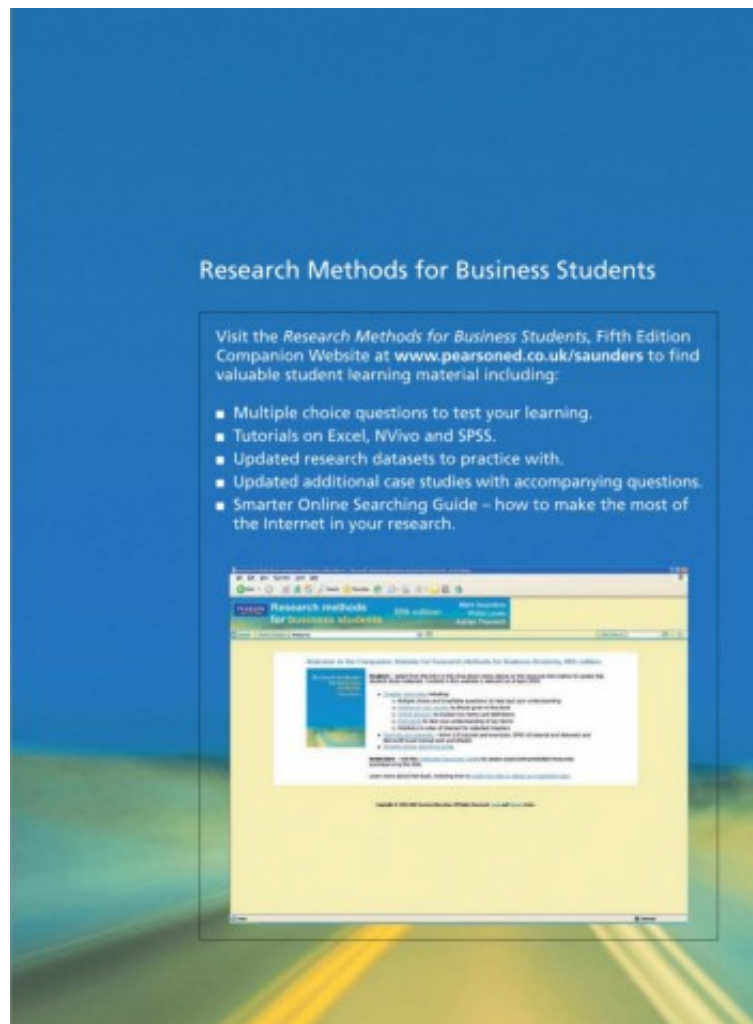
Research Methods for Business Students

Visit the *Research Methods for Business Students*, Fifth Edition Companion Website at **www.pearsoned.co.uk/saunders** to find valuable student learning material including:

- Multiple choice questions to test your learning.
- Tutorials on Excel, NVivo and SPSS.
- Updated research datasets to practice with.
- Updated additional case studies with accompanying questions.
- Smarter Online Searching Guide – how to make the most of the Internet in your research.

PEARSON

Research methods for business students

fifth edition

Mark Saunders
Philip Lewis
Adrian Thornhill

Welcome to the Companion Website for Research Methods for Business Students, fifth edition

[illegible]